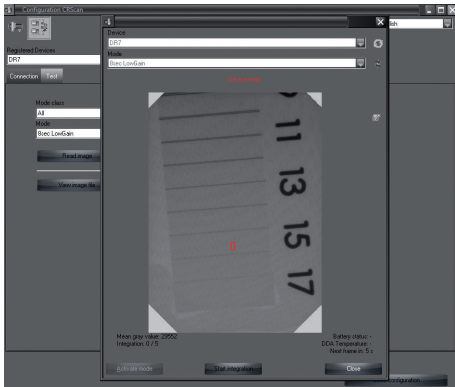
Configuration CRScan

Registered Devices
DR7
Connection
Test

Mode class
All
Mode
8sec LowGain
Read image
View image file

Device
DR7
Mode
8sec LowGain

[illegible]

11
13
15
17

Mean gray value: 29552
Integration: 0 / 5
Battery status: -
DDA Temperature:
Next frame in: 5 s

Activate mode
Start integration
Close

Configuration